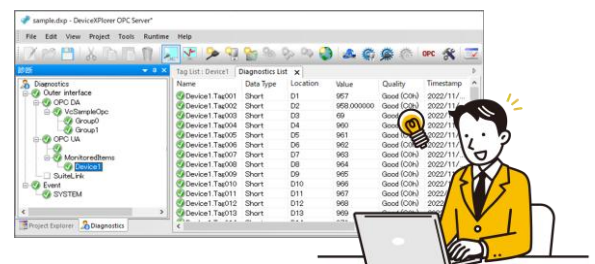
sample.dxp - DeviceXPlorer OPC Server*

File Edit View Project Tools Runtime Help

OPC

診断

Diagnostics
Outer interface
OPC DA
VcSampleOpc
Group0
Group1
OPC UA
MonitoredItems
Device1
SuiteLink
Event
SYSTEM

Project Explorer Diagnostics

Tag List : Device1 Diagnostics List

| Name | Data Type | Location | Value | Quality | Timestamp |
|---|---|---|---|---|---|
| Device1.Tag001 | Short | D1 | 957 | Good (C0h) | 2022/11/ |
| Device1.Tag002 | Short | D2 | 958.000000 | Good (C0h) | 2022/11/ |
| Device1.Tag003 | Short | D3 | 69 | Good (C0h) | 2022/11/ |
| Device1.Tag004 | Short | D4 | 960 | Good | 2022/11/ |
| Device1.Tag005 | Short | D5 | 961 | Good | 2022/11/ |
| Device1.Tag006 | Short | D6 | 962 | Good (C0h) | 2022/11/ |
| Device1.Tag007 | Short | D7 | 963 | Good (C0h) | 2022/11/ |
| Device1.Tag008 | Short | D8 | 964 | Good (C0h) | 2022/11/ |
| Device1.Tag009 | Short | D9 | 965 | Good (C0h) | 2022/11/ |
| Device1.Tag010 | Short | D10 | 966 | Good (C0h) | 2022/11/ |
| Device1.Tag011 | Short | D11 | 967 | Good (C0h) | 2022/11/ |
| Device1.Tag012 | Short | D12 | 968 | Good (C0h) | 2022/11/ |
| Device1.Tag013 | Short | D13 | 969 | Good (C0h) | 2022/11/ |